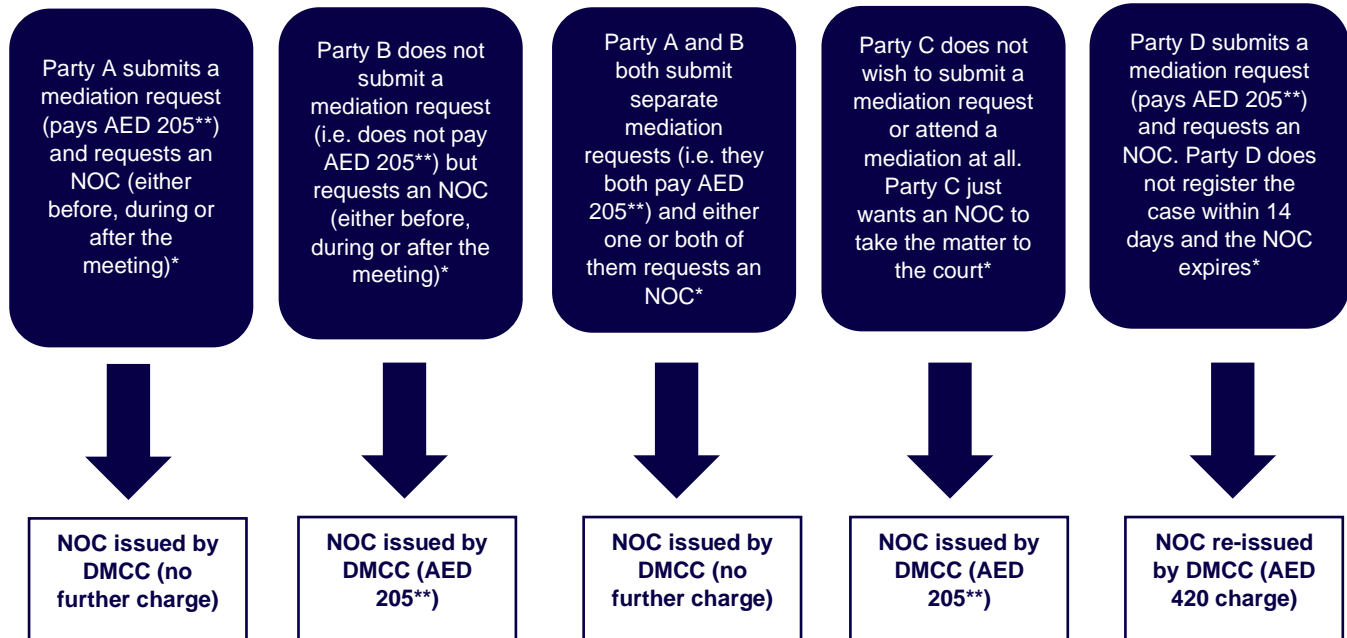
Party A submits a mediation request (pays AED 205**) and requests an NOC (either before, during or after the meeting)*

NOC issued by DMCC (no further charge)

Party B does not submit a mediation request (i.e. does not pay AED 205**) but requests an NOC (either before, during or after the meeting)*

NOC issued by DMCC (AED 205**)

Party A and B both submit separate mediation requests (i.e. they both pay AED 205**) and either one or both of them requests an NOC*

NOC issued by DMCC (no further charge)

Party C does not wish to submit a mediation request or attend a mediation at all. Party C just wants an NOC to take the matter to the court*

NOC issued by DMCC (AED 205**)

Party D submits a mediation request (pays AED 205**) and requests an NOC. Party D does not register the case within 14 days and the NOC expires*

NOC re-issued by DMCC (AED 420 charge)